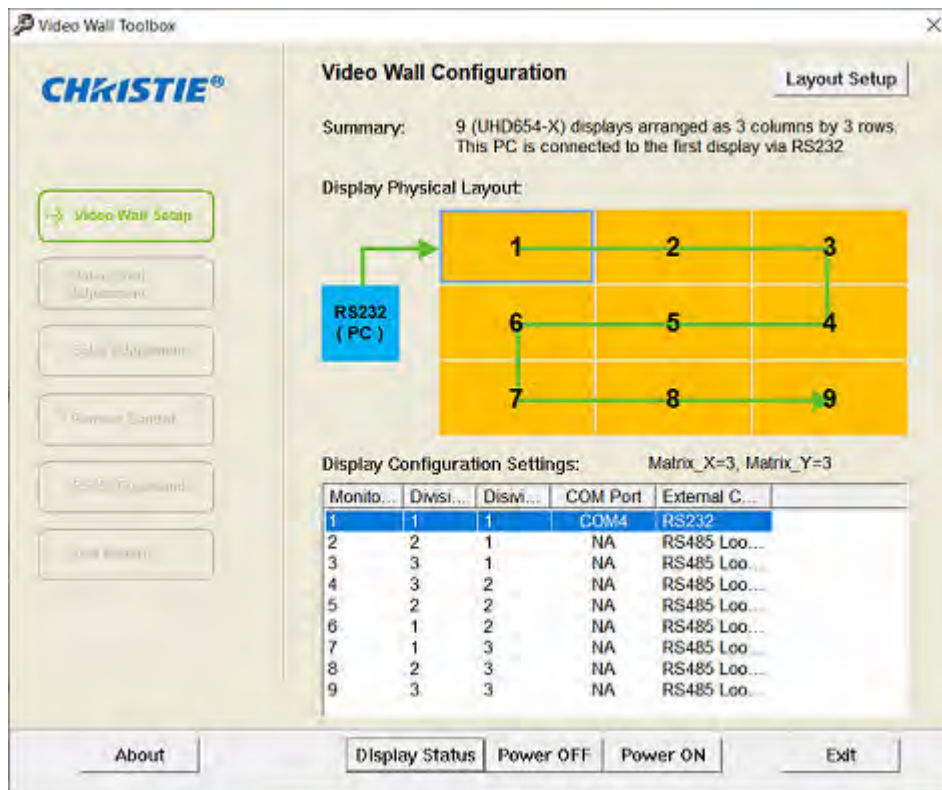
Video Wall Toolbox

×

CHRISTIE®

Video Wall Setup

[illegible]

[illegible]

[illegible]

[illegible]

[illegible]

Video Wall Configuration

Layout Setup

Summary: 9 (UHD654-X) displays arranged as 3 columns by 3 rows. This PC is connected to the first display via RS232

Display Physical Layout:

RS232 ( PC )

1 2 3
6 5 4
7 8 9

Display Configuration Settings: Matrix_X=3, Matrix_Y=3

| Monito... | Divisi... | Divisi... | COM Port | External C... |
|---|---|---|---|---|
| 1 | 1 | 1 | COM4 | RS232 |
| 2 | 2 | 1 | NA | RS485 Loo... |
| 3 | 3 | 1 | NA | RS485 Loo... |
| 4 | 3 | 2 | NA | RS485 Loo... |
| 5 | 2 | 2 | NA | RS485 Loo... |
| 6 | 1 | 2 | NA | RS485 Loo... |
| 7 | 1 | 3 | NA | RS485 Loo... |
| 8 | 2 | 3 | NA | RS485 Loo... |
| 9 | 3 | 3 | NA | RS485 Loo... |

About

Display Status

Power OFF

Power ON

Exit